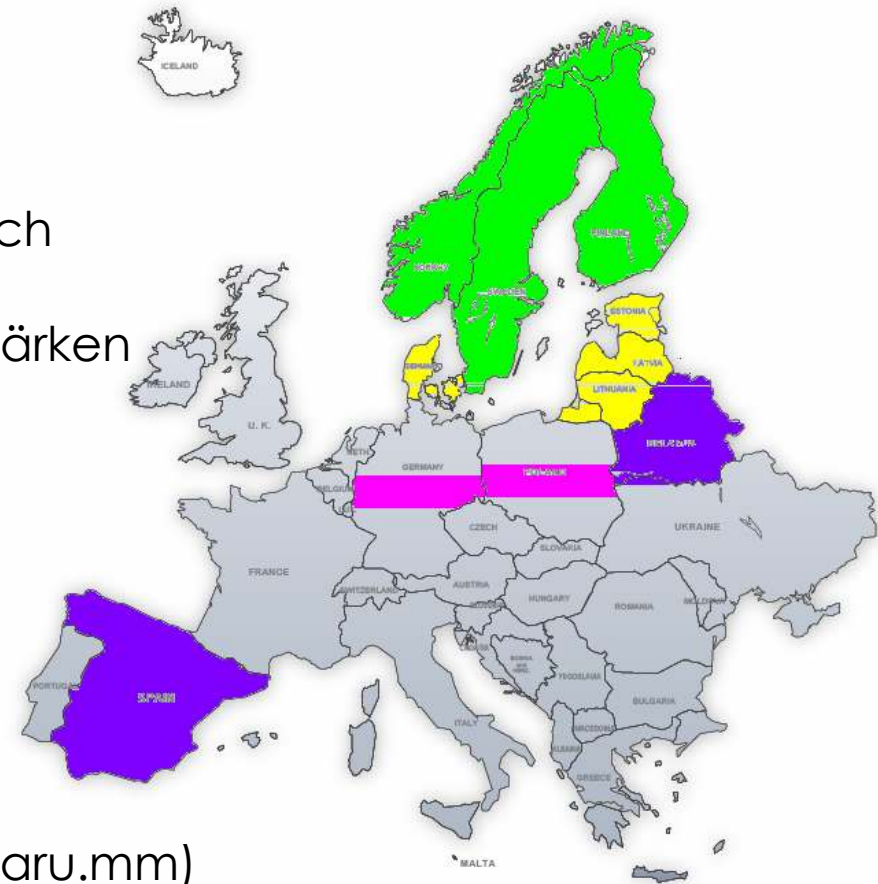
ICELAND

ch

ärken

NORWAY

SWEDEN

FINLAND

ESTONIA

LATVIA

LITHUANIA

DENMARK

IRELAND

U. K.

NETH.

GERMANY

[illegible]

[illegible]

BELGIUM

FRANCE

CZECH

SLOVAKIA

UKRAINE

SWITZERLAND

AUSTRIA

HUNGARY

ROMANIA

MOLDOVA

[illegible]

PORTUGAL

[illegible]

BOSNIA AND HERZ.

YUGOSLAVIA

BULGARIA

ITALY

MACEDONIA

ALBANIA

GREECE

MALTA

aru.mm)